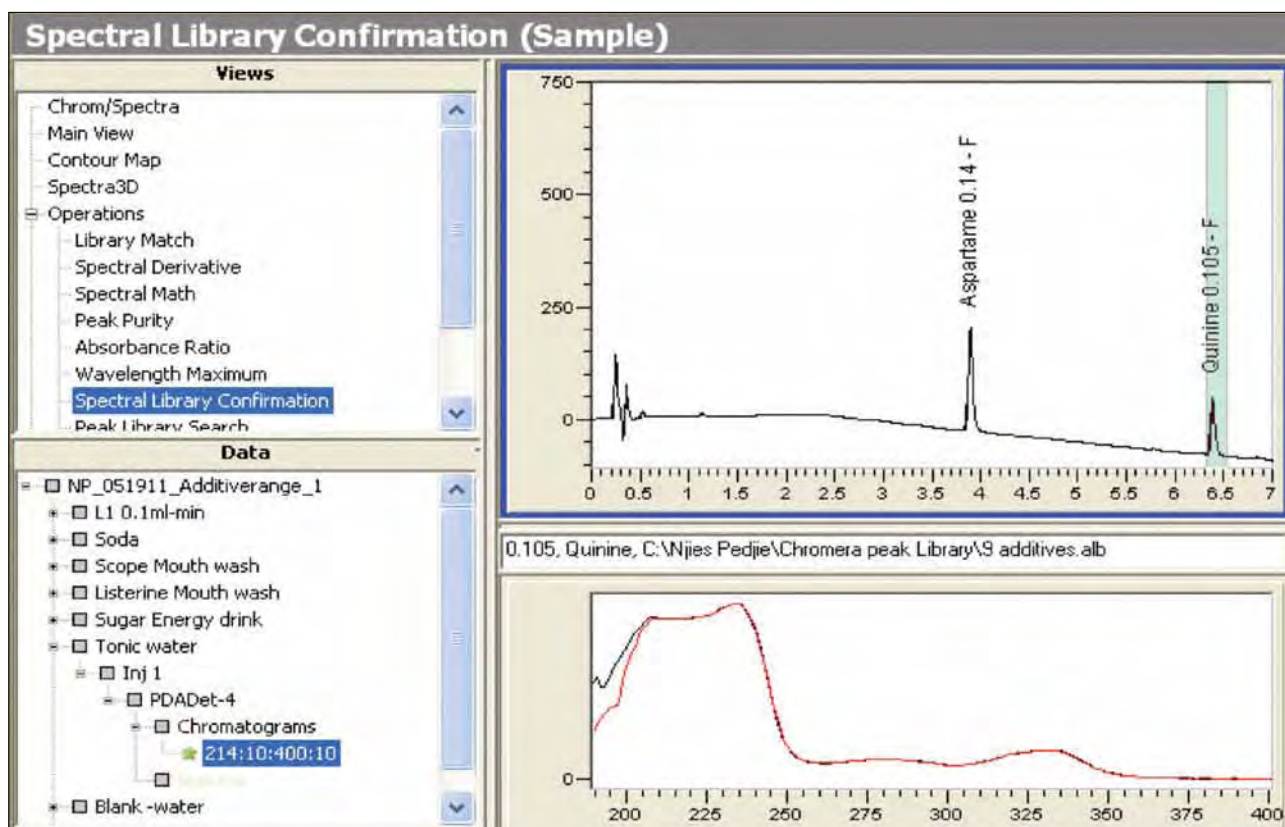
Spectral Library Confirmation (Sample)

Views

Chrom/Spectra
Main View
Contour Map
Spectra3D
Operations
Library Match
Spectral Derivative
Spectral Math
Peak Purity
Absorbance Ratio
Wavelength Maximum
Spectral Library Confirmation
Peak Library Search

Data

NP_051911_Additiverange_1
L1 0.1ml-min
Soda
Scope Mouth wash
Listerine Mouth wash
Sugar Energy drink
Tonic water
Inj 1
PDADet-4
Chromatograms
214:10:400:10
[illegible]
Blank -water

750
500
250
0
Aspartame 0.14 - F
Quinine 0.105 - F
0 0.5 1 1.5 2 2.5 3 3.5 4 4.5 5 5.5 6 6.5 7

0.105, Quinine, C:\Njies Pedjie\Chromera peak Library\9 additives.alb

0
200 225 250 275 300 325 350 375 400